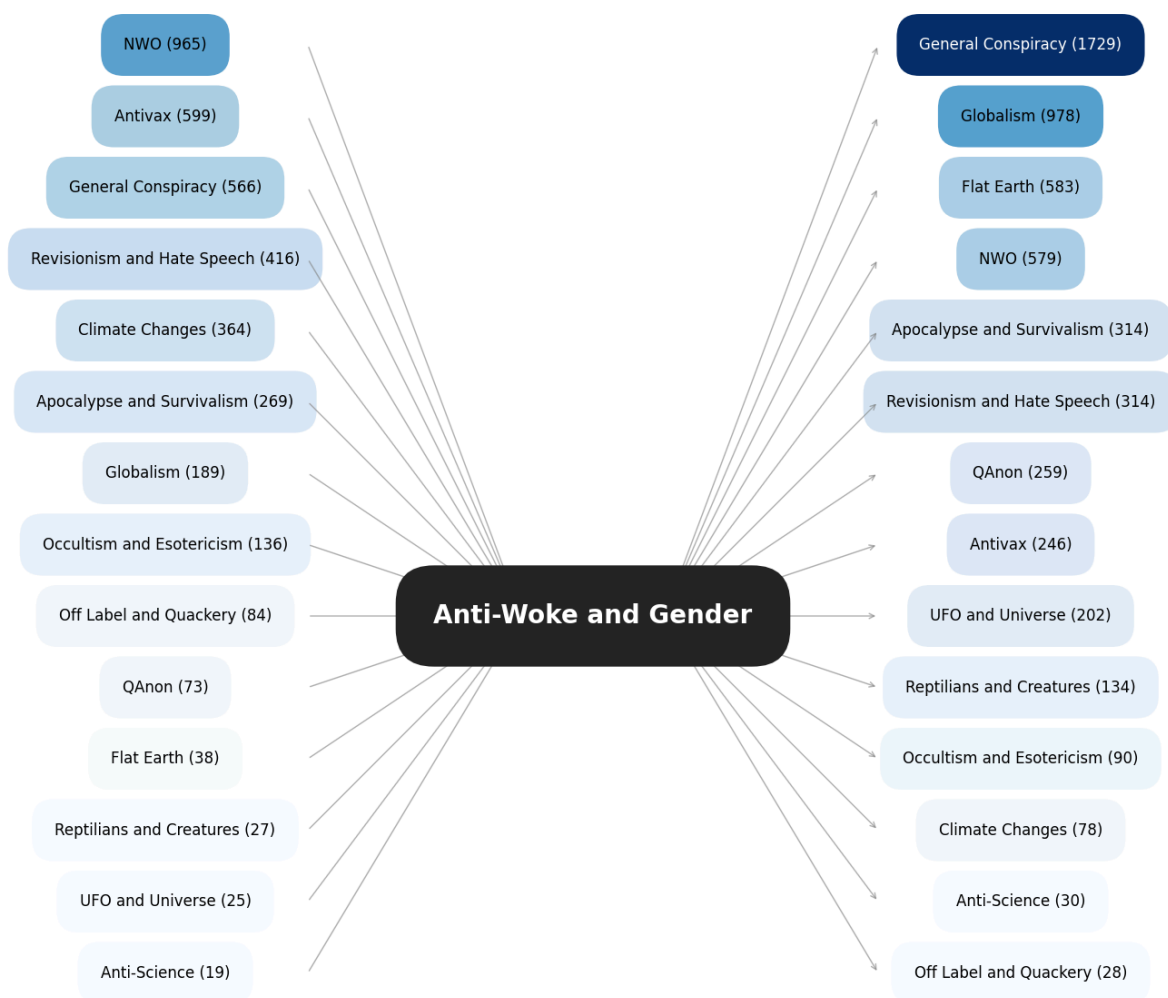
NWO (965)
Antivax (599)
General Conspiracy (566)
Revisionism and Hate Speech (416)
Climate Changes (364)
Apocalypse and Survivalism (269)
Globalism (189)
Occultism and Esotericism (136)
Off Label and Quackery (84)
QAnon (73)
Flat Earth (38)
Reptilians and Creatures (27)
UFO and Universe (25)
Anti-Science (19)

Anti-Woke and Gender

General Conspiracy (1729)
Globalism (978)
Flat Earth (583)
NWO (579)
Apocalypse and Survivalism (314)
Revisionism and Hate Speech (314)
QAnon (259)
Antivax (246)
UFO and Universe (202)
Reptilians and Creatures (134)
Occultism and Esotericism (90)
Climate Changes (78)
Anti-Science (30)
Off Label and Quackery (28)